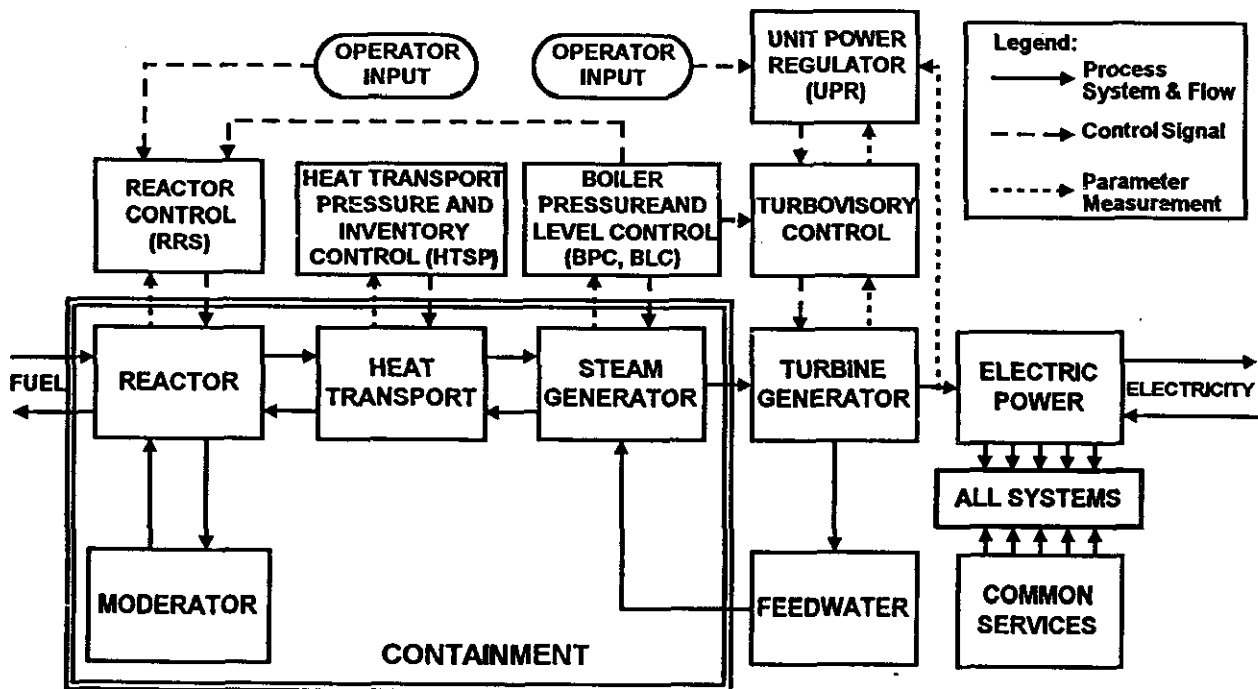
OPERATOR INPUT

OPERATOR INPUT

UNIT POWER REGULATOR (UPR)

Legend:
Process System & Flow
Control Signal
Parameter Measurement

REACTOR CONTROL (RRS)

HEAT TRANSPORT PRESSURE AND INVENTORY CONTROL (HTSP)

BOILER PRESSUREAND LEVEL CONTROL (BPC, BLC)

TURBOVISORY CONTROL

FUEL

REACTOR

HEAT TRANSPORT

STEAM GENERATOR

TURBINE GENERATOR

ELECTRIC POWER

ELECTRICITY

ALL SYSTEMS

MODERATOR

FEEDWATER

COMMON SERVICES

CONTAINMENT